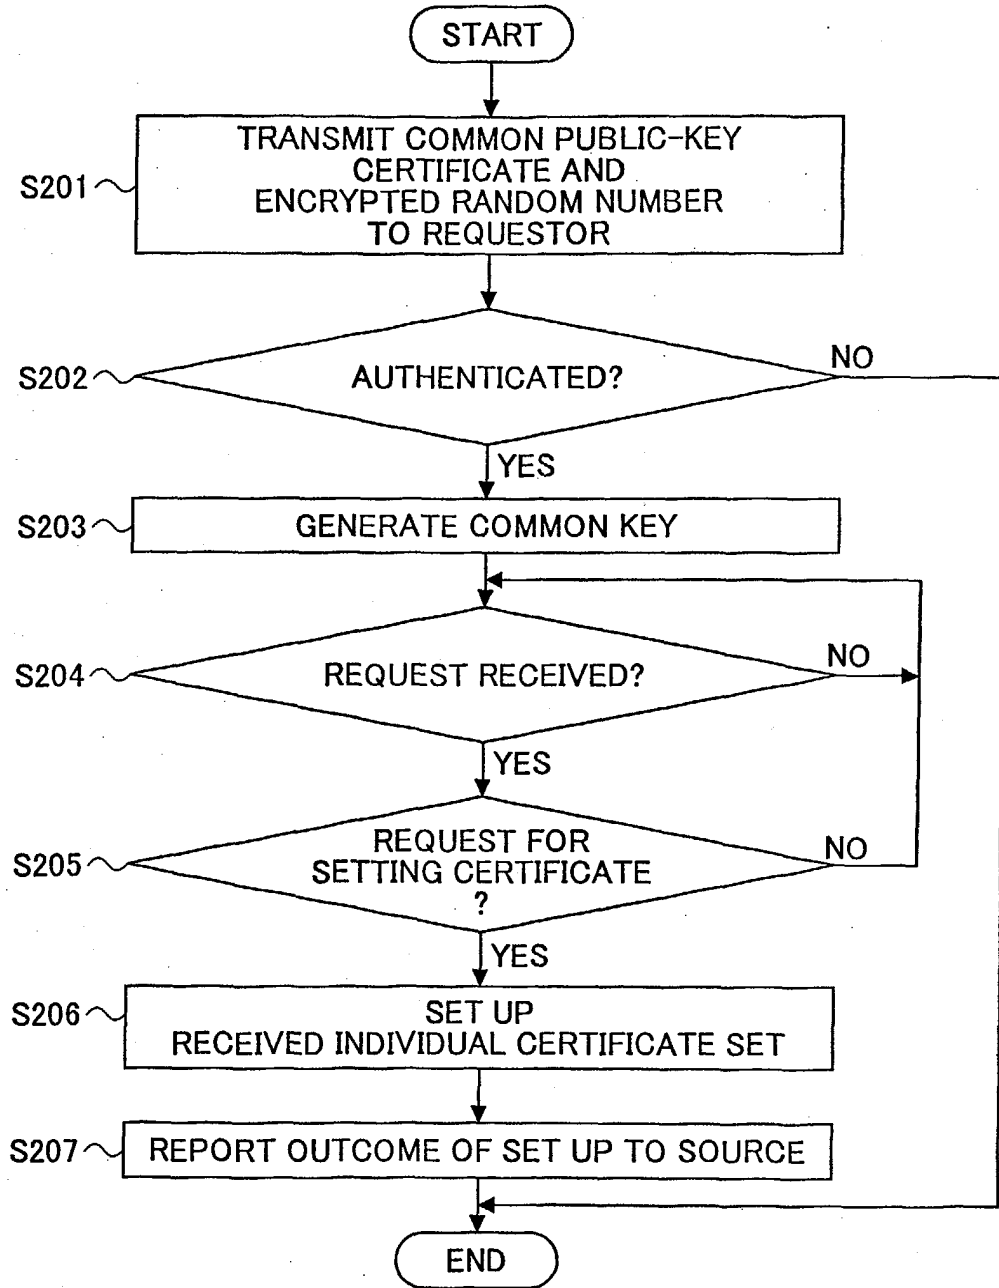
START

S201 TRANSMIT COMMON PUBLIC-KEY CERTIFICATE AND ENCRYPTED RANDOM NUMBER TO REQUESTOR

S202 AUTHENTICATED?

NO

YES

S203 GENERATE COMMON KEY

S204 REQUEST RECEIVED?

NO

YES

S205 REQUEST FOR SETTING CERTIFICATE ?

NO

YES

S206 SET UP RECEIVED INDIVIDUAL CERTIFICATE SET

S207 REPORT OUTCOME OF SET UP TO SOURCE

END